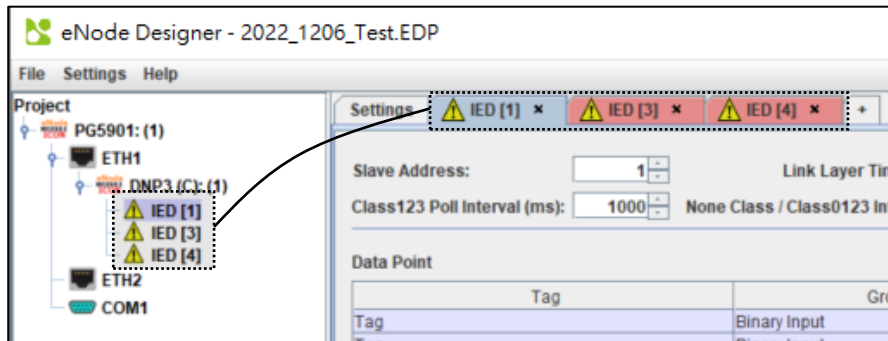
eNode Designer - 2022_1206_Test.EDP

File Settings Help

Project
PG5901: (1)
ETH1
DNP3 (C): (1)
IED [1]
IED [3]
IED [4]
ETH2
COM1

Settings IED [1] × IED [3] × IED [4] × +

Slave Address: 1
Link Layer Tim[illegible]
Class123 Poll Interval (ms): 1000
None Class / Class0123 In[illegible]

Data Point

| Tag | Gro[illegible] |
|---|---|
| Tag | Binary Input |
| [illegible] | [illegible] |